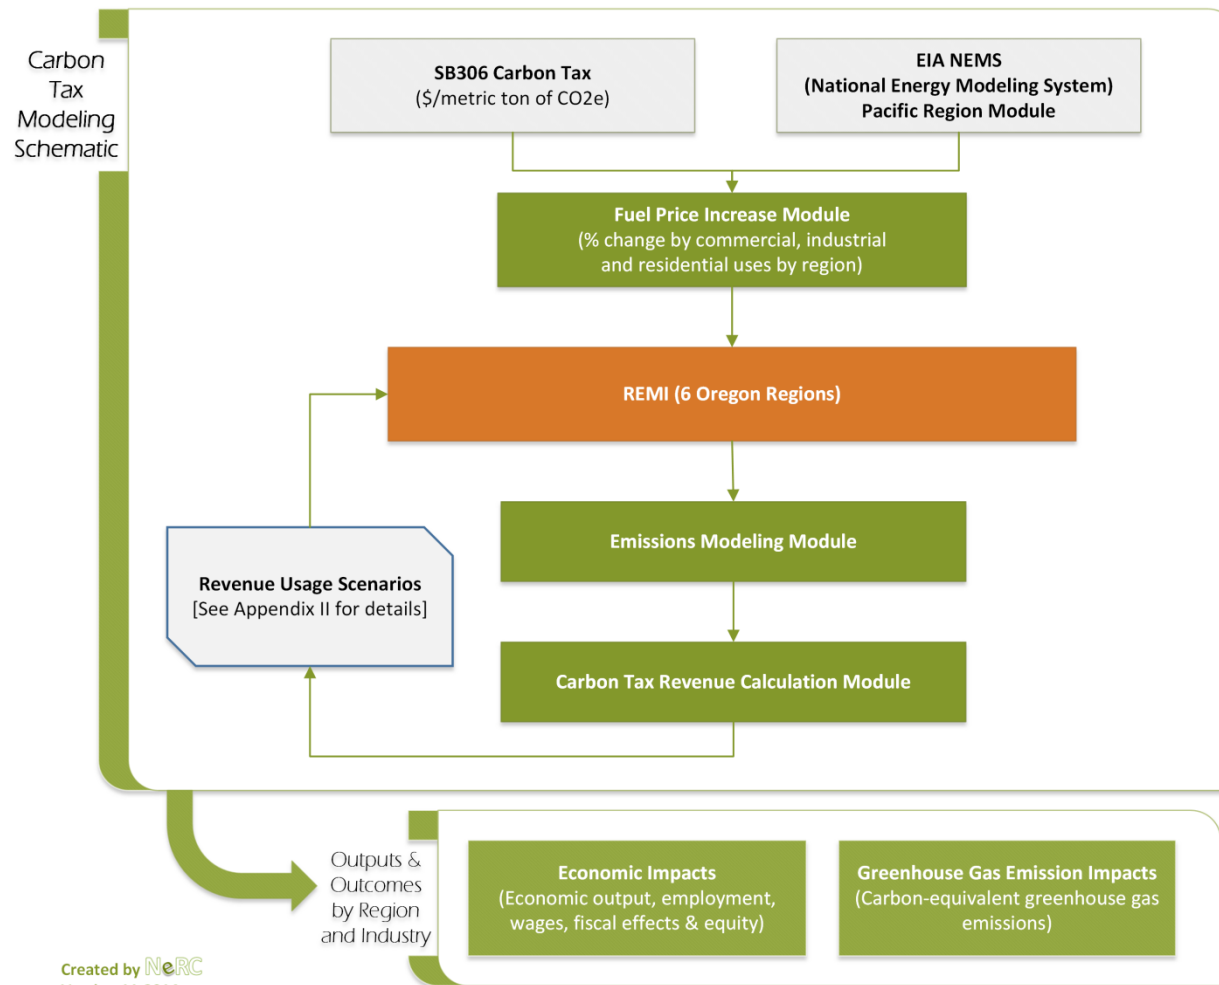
Carbon Tax Modeling Schematic

SB306 Carbon Tax
(\$/metric ton of CO2e)

EIA NEMS
(National Energy Modeling System)
Pacific Region Module

Fuel Price Increase Module
(% change by commercial, industrial and residential uses by region)

REMI (6 Oregon Regions)

Emissions Modeling Module

Revenue Usage Scenarios
[See Appendix II for details]

Carbon Tax Revenue Calculation Module

Outputs & Outcomes by Region and Industry

Economic Impacts
(Economic output, employment, wages, fiscal effects & equity)

Greenhouse Gas Emission Impacts
(Carbon-equivalent greenhouse gas emissions)

Created by NeRC

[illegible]